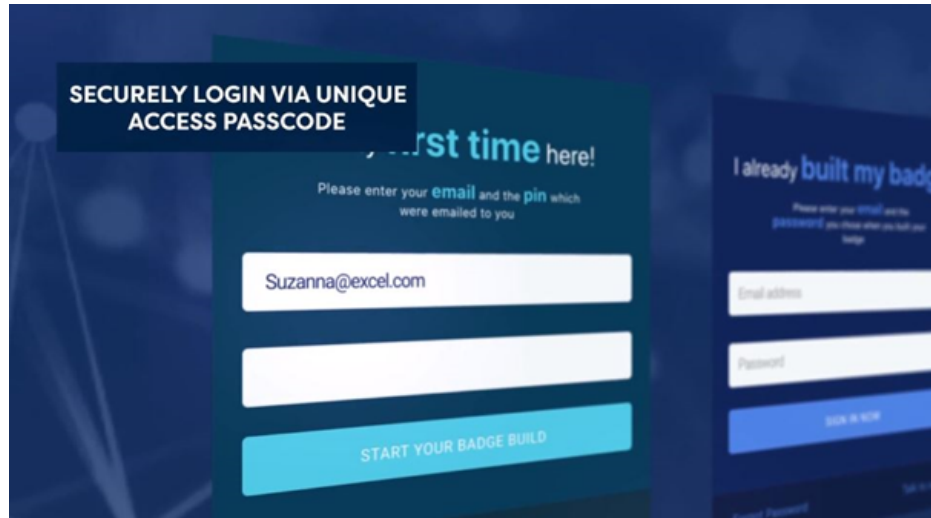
SECURELY LOGIN VIA UNIQUE ACCESS PASSCODE

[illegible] first time here!

Please enter your email and the pin which were emailed to you

Suzanna@excel.com

START YOUR BADGE BUILD

I already built my badg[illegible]

Please enter your email and the password you chose when you built your badge

Email address

Password

SIGN IN NOW

Forgot Password

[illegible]